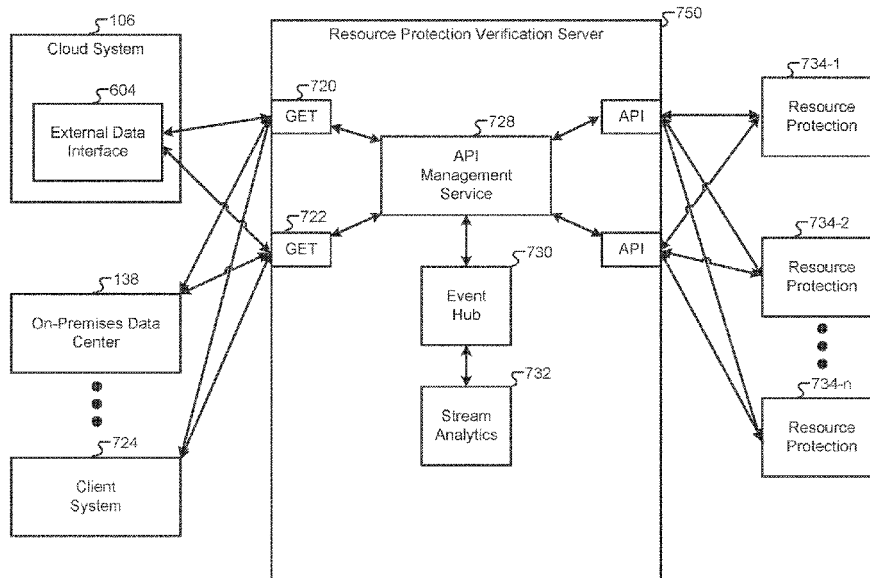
106
Cloud System

604
External Data Interface

138
On-Premises Data Center

724
Client System

750
Resource Protection Verification Server

720
GET

722
GET

728
API Management Service

730
Event Hub

732
Stream Analytics

API

API

734-1
Resource Protection

734-2
Resource Protection

734-n
Resource Protection